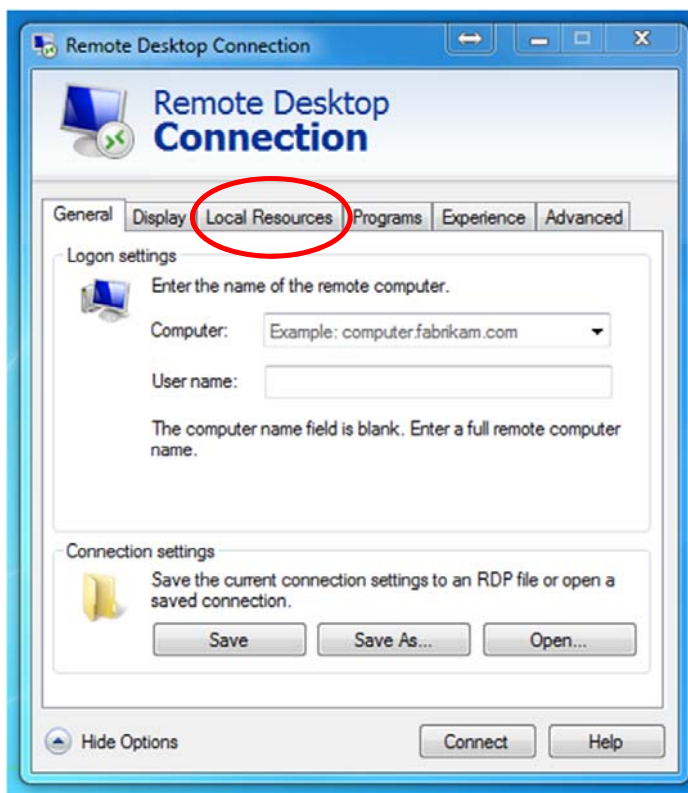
Remote Desktop Connection

Remote Desktop
Connection

General | Display | Local Resources | Programs | Experience | Advanced

Logon settings

Enter the name of the remote computer.

Computer: Example: computer.fabrikam.com

User name:

The computer name field is blank. Enter a full remote computer name.

Connection settings

Save the current connection settings to an RDP file or open a saved connection.

Save | Save As... | Open...

Hide Options

Connect | Help